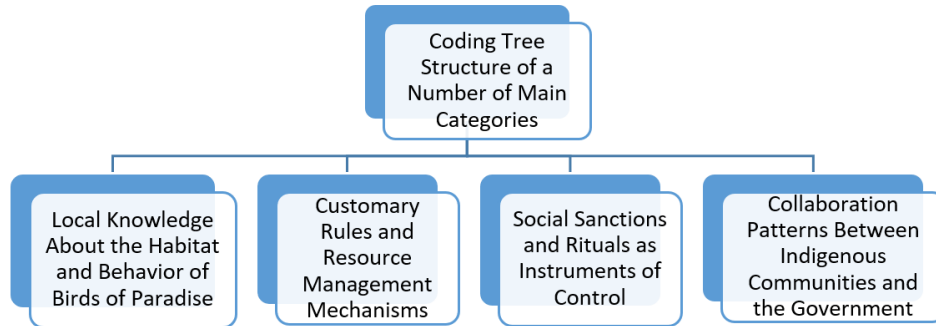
Coding Tree Structure of a Number of Main Categories

Local Knowledge About the Habitat and Behavior of Birds of Paradise

Customary Rules and Resource Management Mechanisms

Social Sanctions and Rituals as Instruments of Control

Collaboration Patterns Between Indigenous Communities and the Government